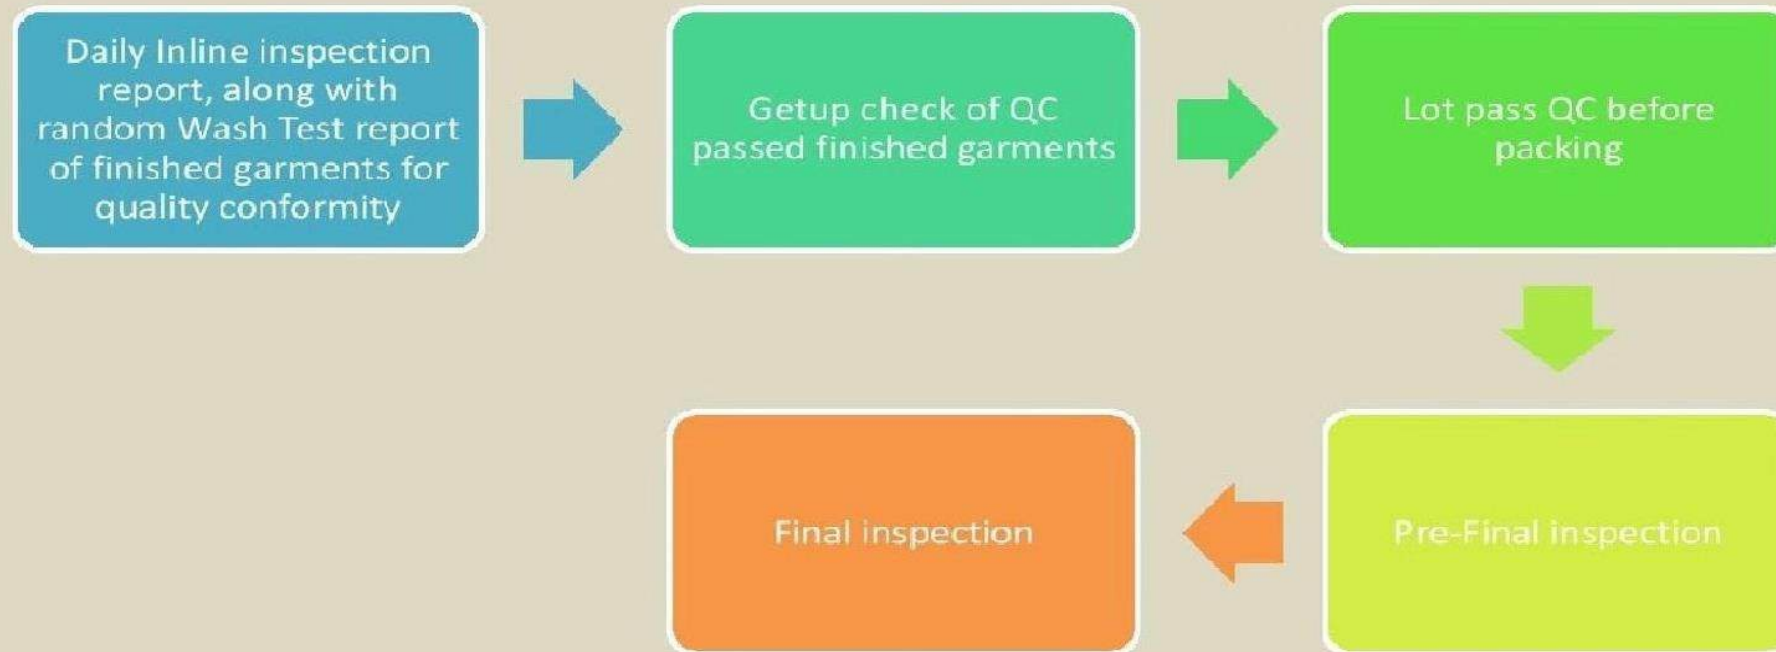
Daily Inline inspection report, along with random Wash Test report of finished garments for quality conformity

Getup check of QC passed finished garments

Lot pass QC before packing

Pre-Final inspection

Final inspection